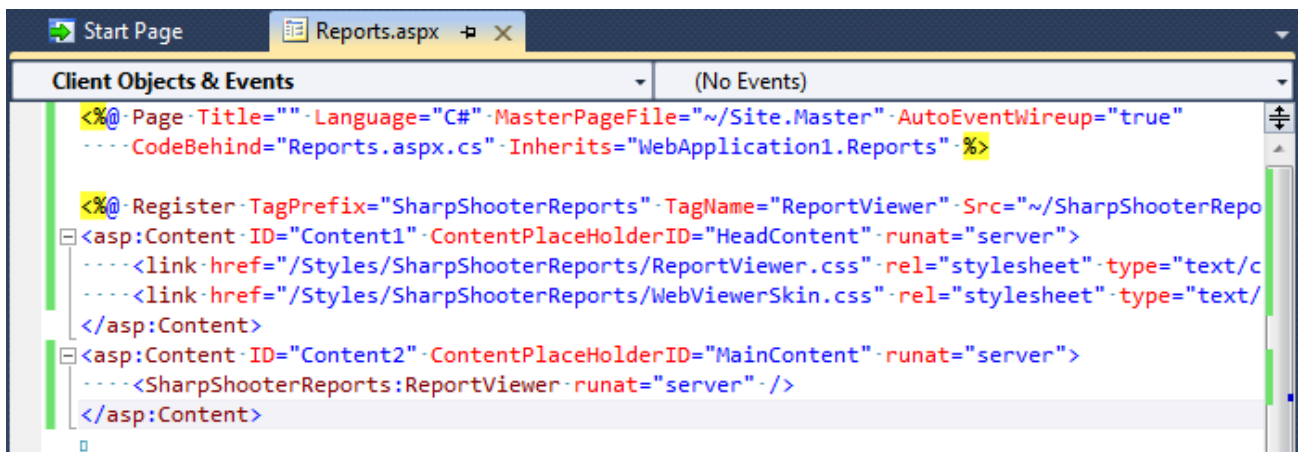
Start Page
Reports.aspx

Client Objects & Events
(No Events)

<%@ Page Title="" Language="C#" MasterPageFile="~/Site.Master" AutoEventWireup="true"
CodeBehind="Reports.aspx.cs" Inherits="WebApplication1.Reports" %>

<%@ Register TagPrefix="SharpShooterReports" TagName="ReportViewer" Src="~/SharpShooterRepo
<asp:Content ID="Content1" ContentPlaceHolderID="HeadContent" runat="server">
<link href="/Styles/SharpShooterReports/ReportViewer.css" rel="stylesheet" type="text/c
<link href="/Styles/SharpShooterReports/WebViewerSkin.css" rel="stylesheet" type="text/
</asp:Content>
<asp:Content ID="Content2" ContentPlaceHolderID="MainContent" runat="server">
<SharpShooterReports:ReportViewer runat="server" />
</asp:Content>